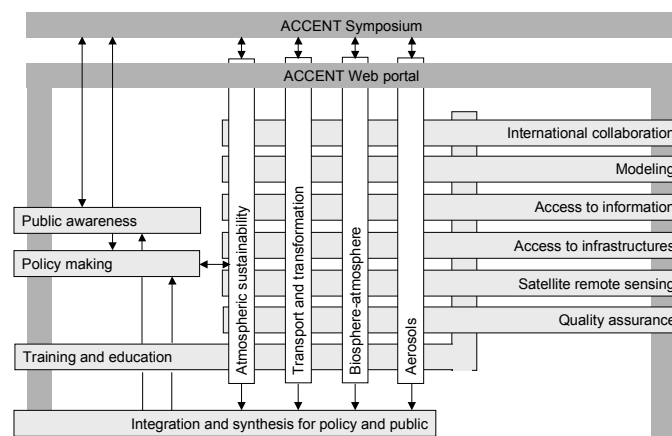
ACCENT Symposium

ACCENT Web portal

International collaboration

Modeling

Access to information

Access to infrastructures

Satellite remote sensing

Quality assurance

Public awareness

Policy making

Training and education

Atmospheric sustainability

Transport and transformation

Biosphere-atmosphere

Aerosols

Integration and synthesis for policy and public